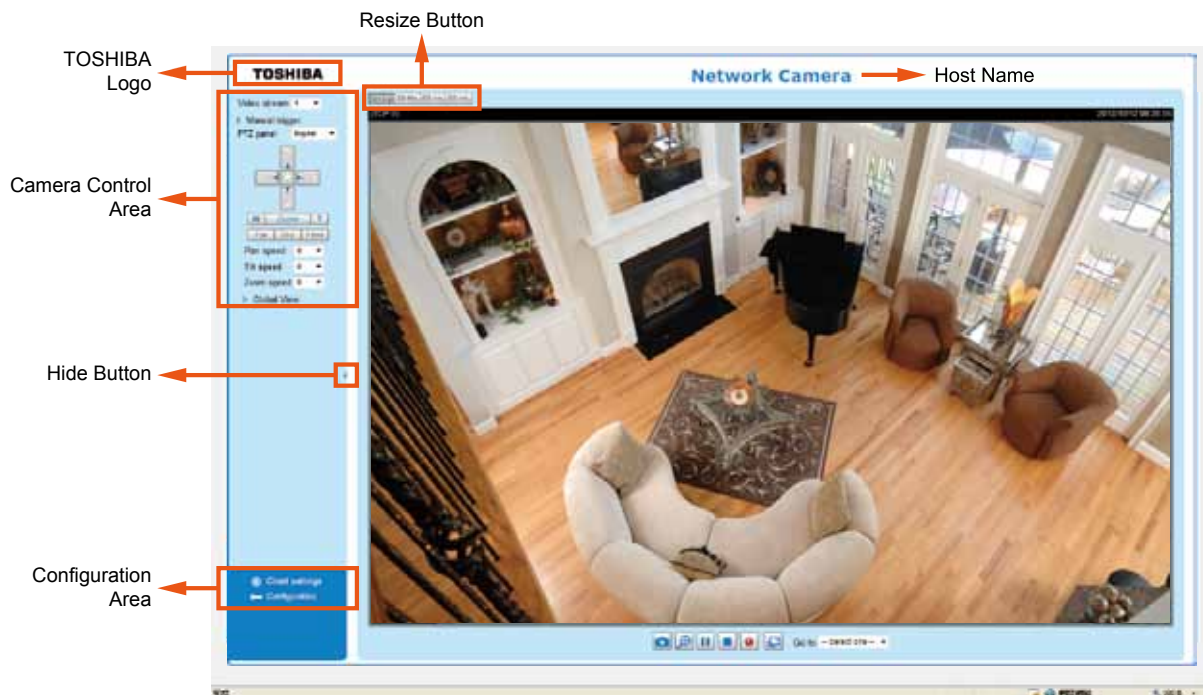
Resize Button

TOSHIBA Logo

TOSHIBA

Network Camera

Host Name

Video stream: 1

Manual trigger

PTZ panel: Digital

Zoom

Pan speed: 0

Tilt speed: 0

Zoom speed: 0

Global View

Camera Control Area

Hide Button

Configuration Area

Client settings

Configuration

Go to: -- Select one --